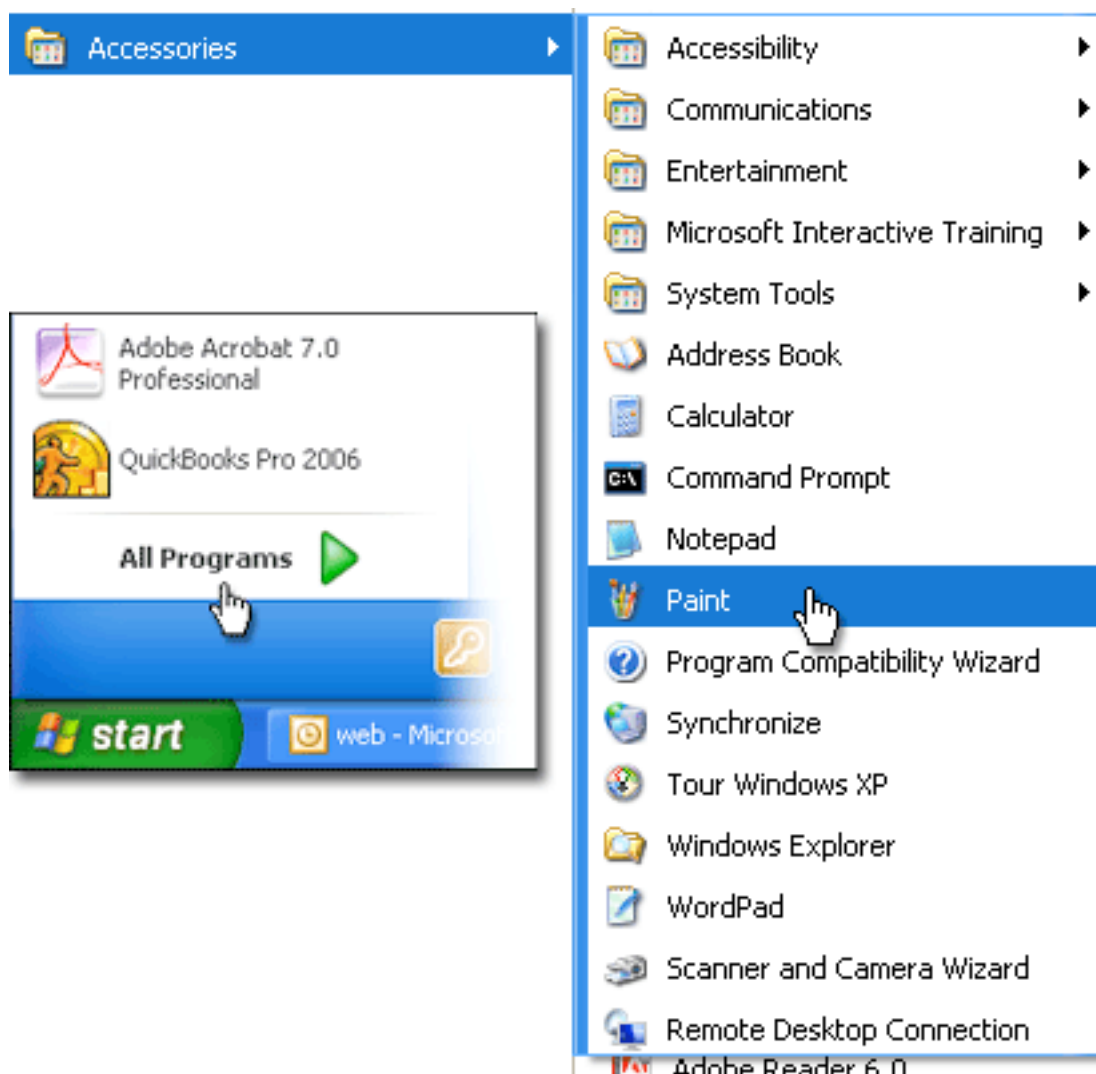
Accessories

Adobe Acrobat 7.0 Professional

QuickBooks Pro 2006

All Programs

start

web - Microso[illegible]

Accessibility
Communications
Entertainment
Microsoft Interactive Training
System Tools
Address Book
Calculator
Command Prompt
Notepad
Paint
Program Compatibility Wizard
Synchronize
Tour Windows XP
Windows Explorer
WordPad
Scanner and Camera Wizard
Remote Desktop Connection
Adobe Reader 6.0